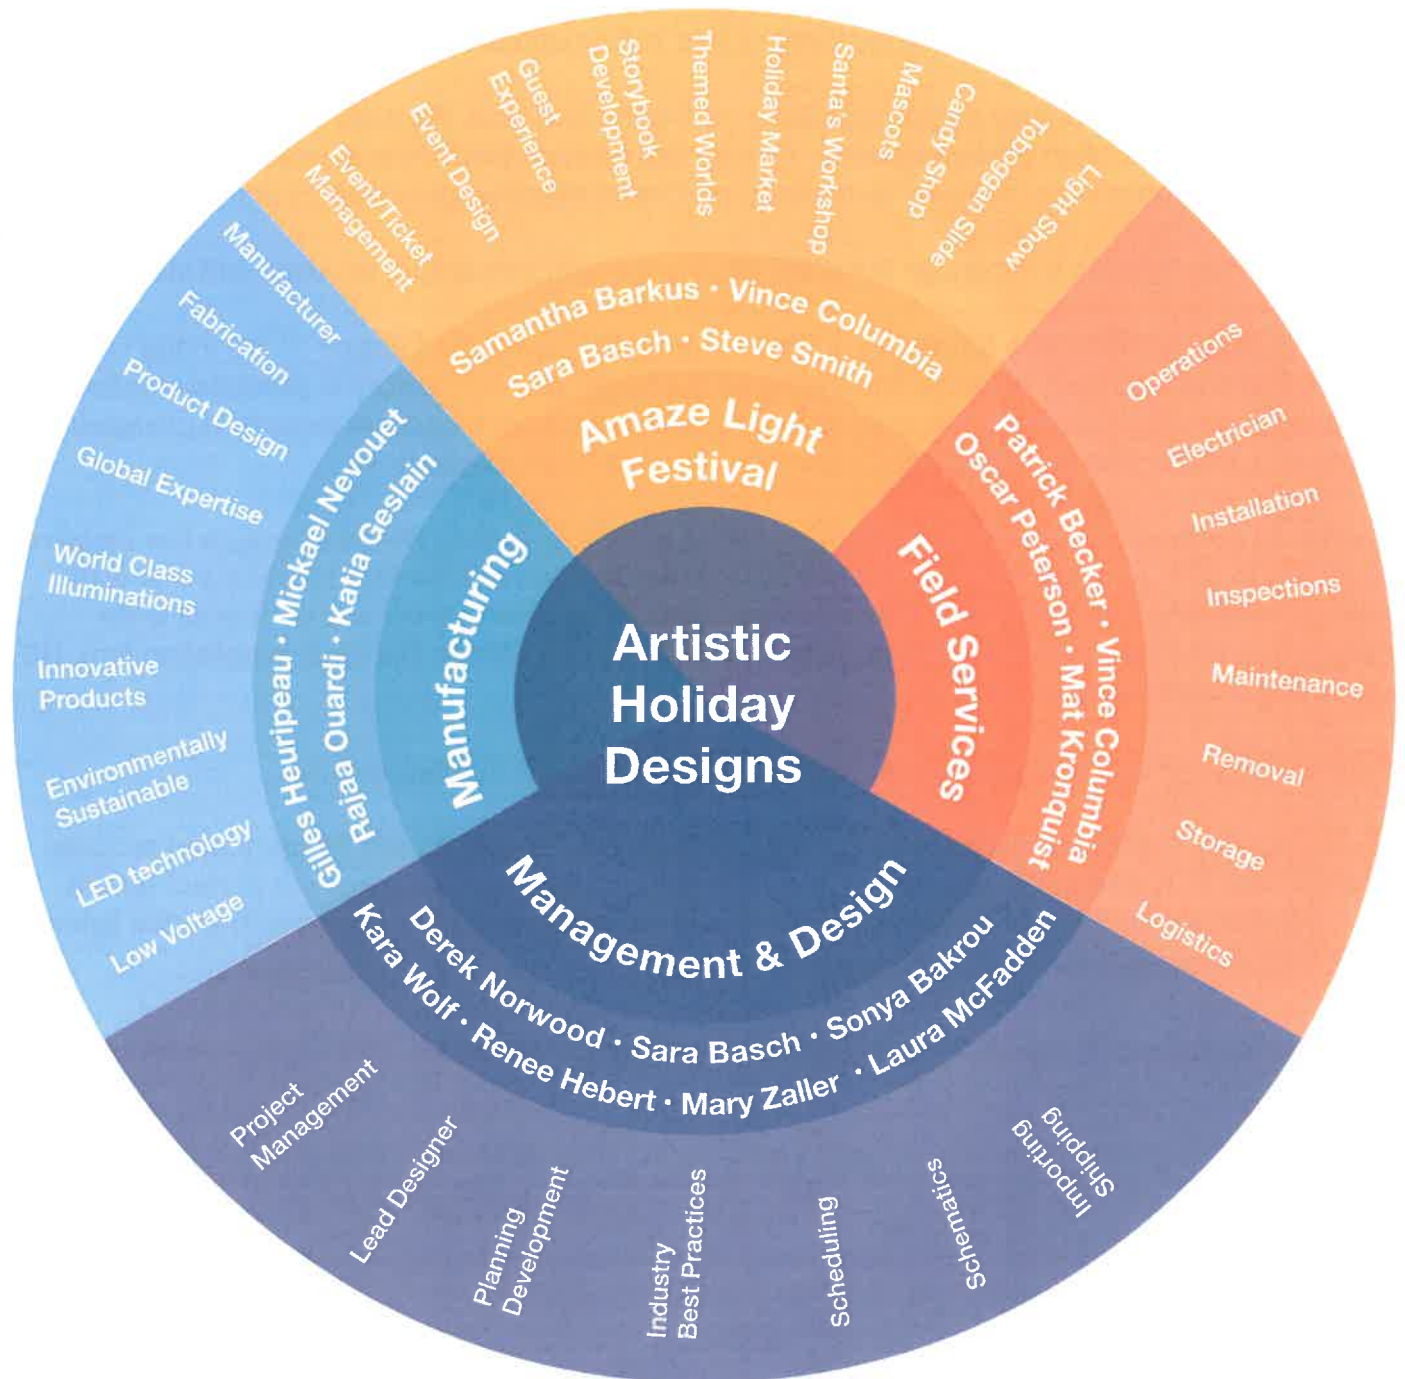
Artistic Holiday Designs

Amaze Light Festival

Samantha Barkus · Vince Columbia

Sara Basch · Steve Smith

Event/Ticket Management

Event Design

Guest Experience

Storybook Development

Themed Worlds

Holiday Market

Santa's Workshop

Mascots

Candy Shop

Toboggan Slide

Light Show

Field Services

Patrick Becker · Vince Columbia

Oscar Peterson · Mat Kronquist

Operations

Electrician

Installation

Inspections

Maintenance

Removal

Storage

Logistics

Management & Design

Derek Norwood · Sara Basch · Sonya Bakrou

Kara Wolf · Renee Hebert · Mary Zaller · Laura McFadden

Project Management

Lead Designer

Planning Development

Industry Best Practices

Scheduling

Schematics

Importing Shipping

Manufacturing

Gilles Heuripeau · Mickael Nevouet

Rajaa Ouardi · Katia Geslain

Manufacturer

Fabrication

Product Design

Global Expertise

World Class Illuminations

Innovative Products

Environmentally Sustainable

LED technology

Low Voltage